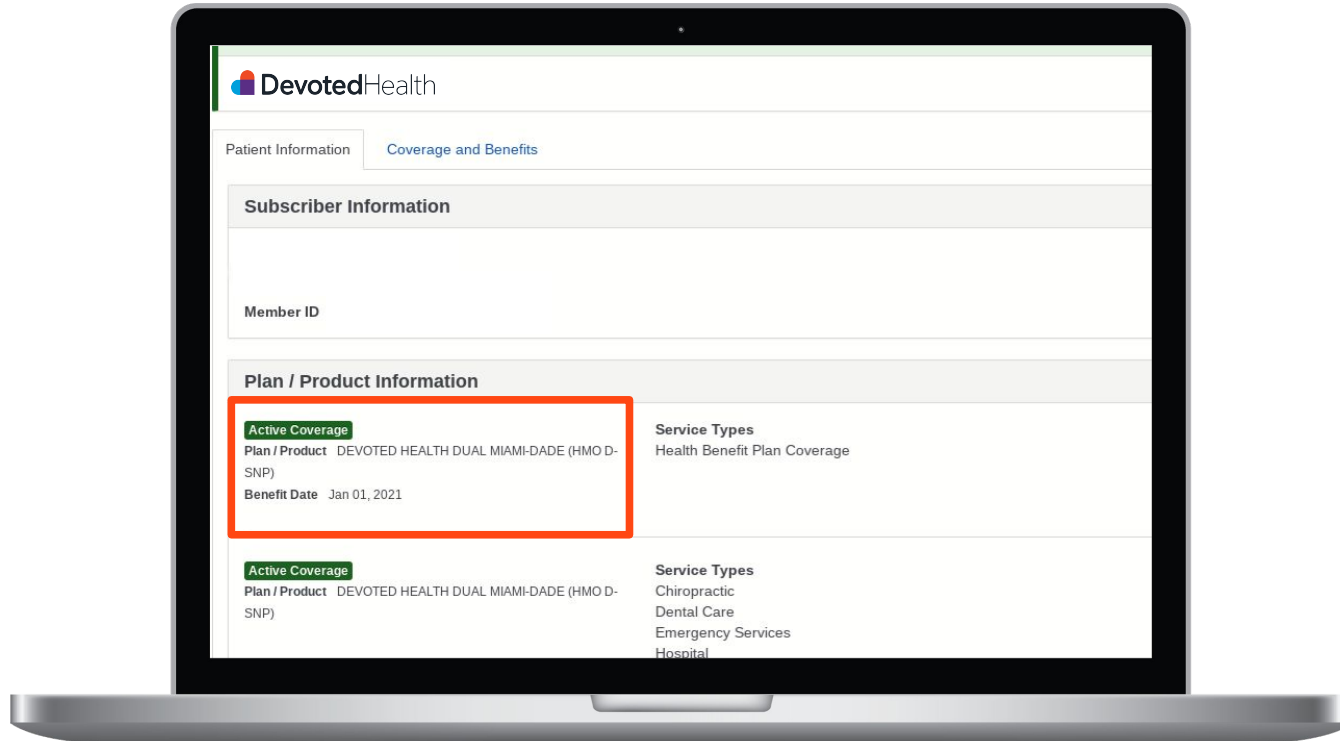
DevotedHealth

Patient Information

Coverage and Benefits

Subscriber Information

Member ID

Plan / Product Information

Active Coverage
Plan / Product DEVOTED HEALTH DUAL MIAMI-DADE (HMO D-SNP)
Benefit Date Jan 01, 2021

Service Types
Health Benefit Plan Coverage

Active Coverage
Plan / Product DEVOTED HEALTH DUAL MIAMI-DADE (HMO D-SNP)

Service Types
Chiropractic
Dental Care
Emergency Services
Hospital